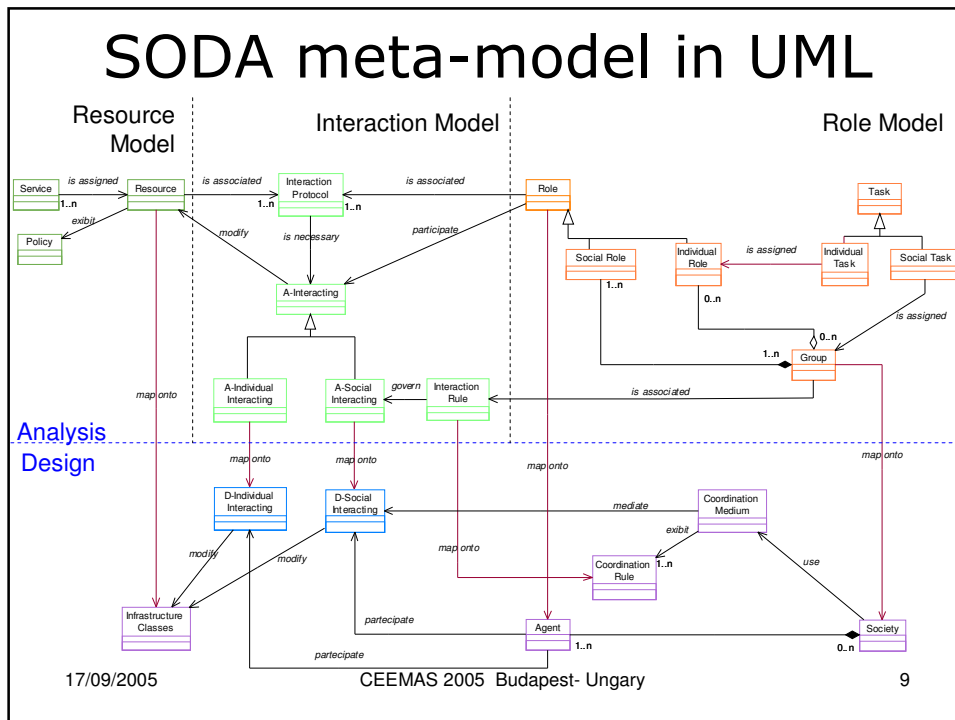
SODA meta-model in UML

Resource Model

Interaction Model

Role Model

Service

is assigned

1..n

Resource

exibit

Policy

is associated

1..n

Interaction Protocol

1..n

is associated

Role

modify

is necessary

participate

Task

Social Role

1..n

Individual Role

0..n

is assigned

Individual Task

Social Task

is assigned

A-Interacting

0..n

1..n

Group

map onto

A-Individual Interacting

A-Social Interacting

govern

Interaction Rule

is associated

Analysis

Design

map onto

map onto

map onto

map onto

D-Individual Interacting

D-Social Interacting

mediate

Coordination Medium

exibit

modify

modify

map onto

Coordination Rule

1..n

use

Infrastructure Classes

partecipate

Agent

1..n

Society

0..n

partecipate

17/09/2005

CEEMAS 2005 Budapest- Ungary

9